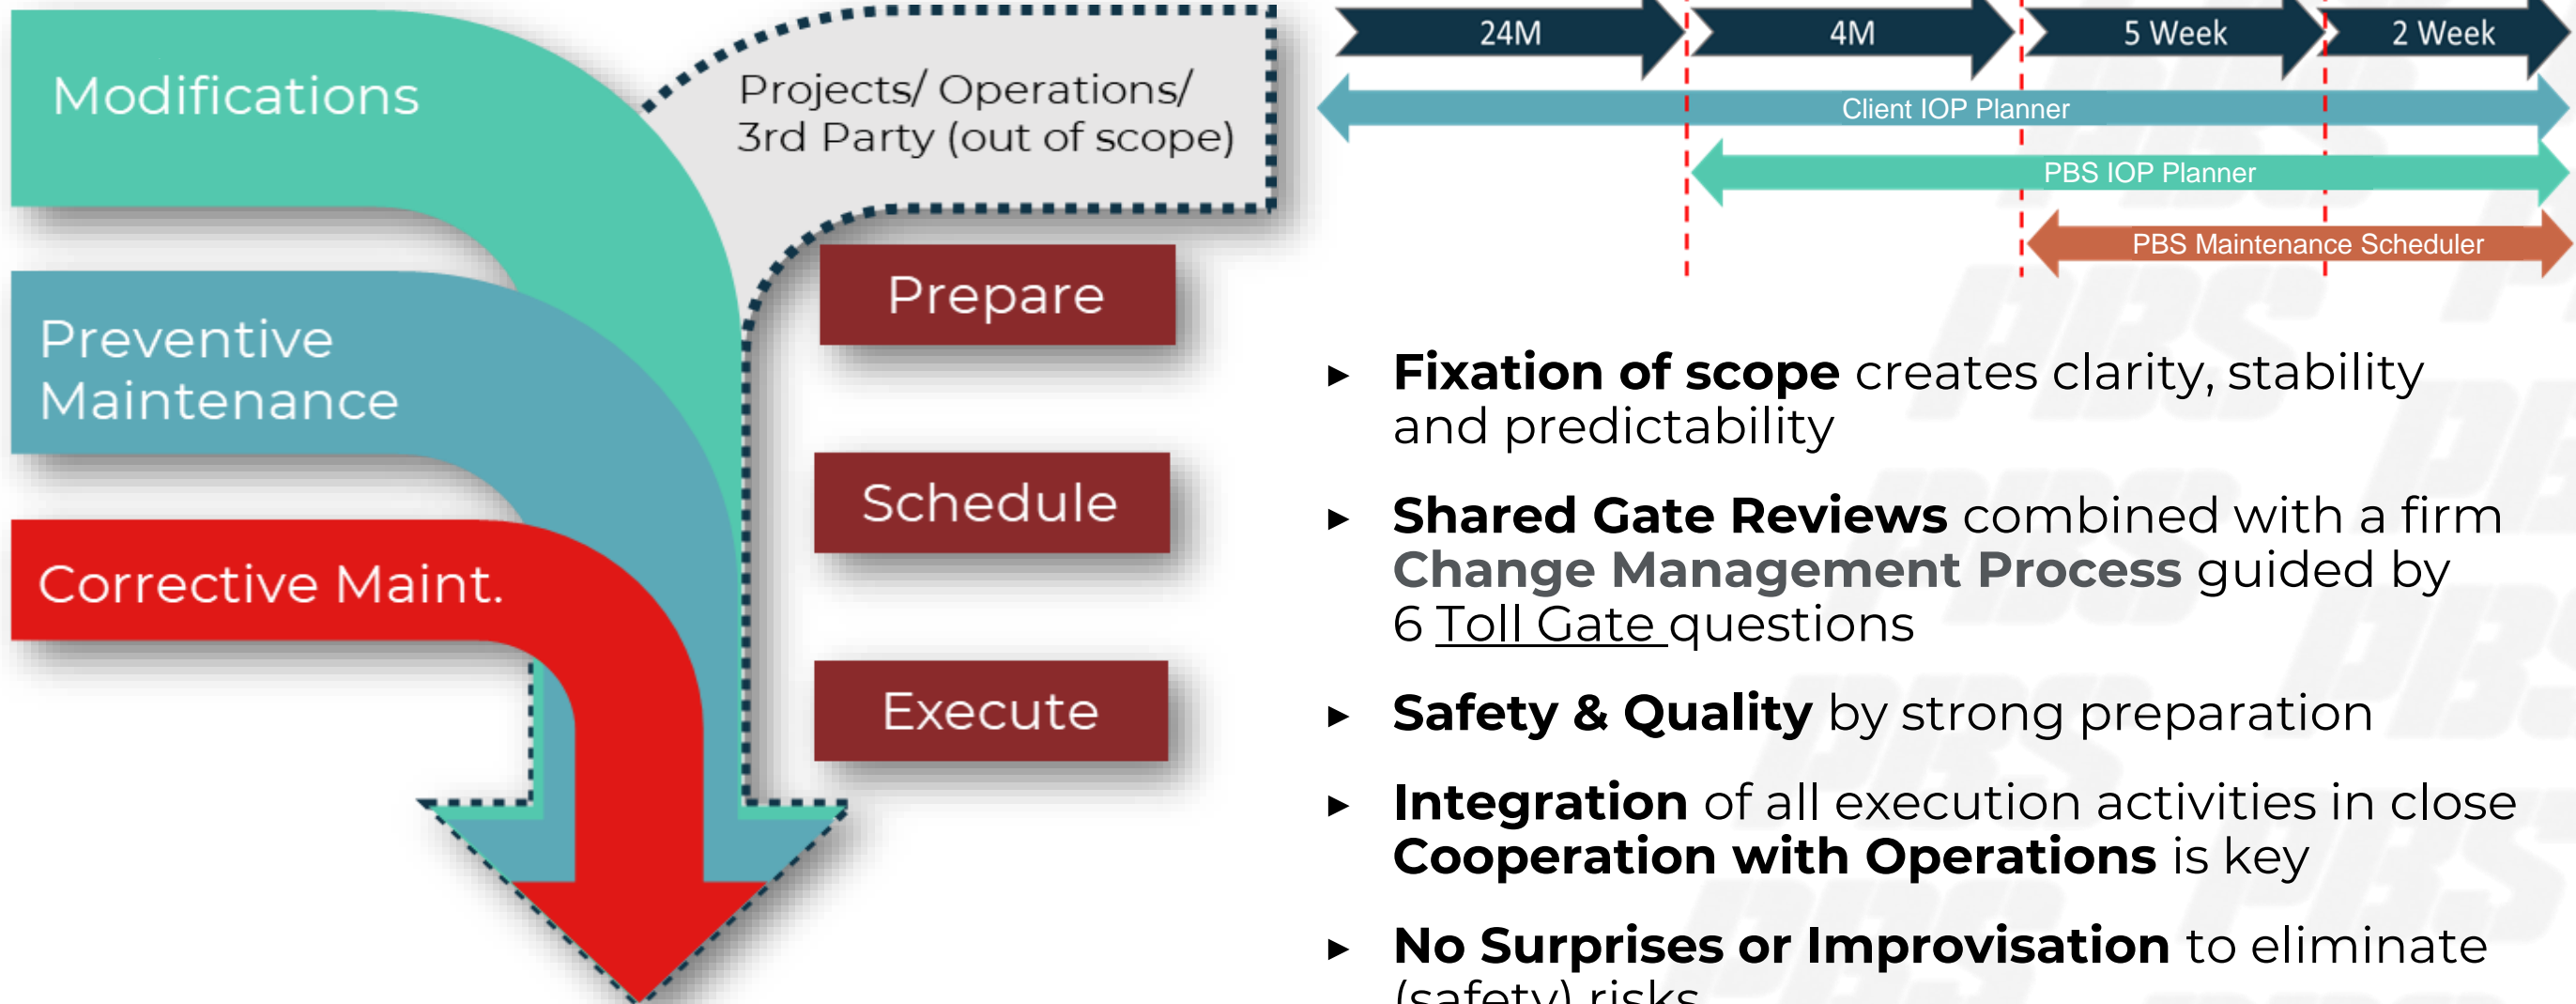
Modifications

Projects/ Operations/ 3rd Party (out of scope)

Preventive Maintenance

Corrective Maint.

Prepare

Schedule

Execute

24M

4M

5 Week

2 Week

Client IOP Planner

PBS IOP Planner

PBS Maintenance Scheduler

▸ **Fixation of scope** creates clarity, stability and predictability

▸ **Shared Gate Reviews** combined with a firm **Change Management Process** guided by 6 Toll Gate questions

▸ **Safety & Quality** by strong preparation

▸ **Integration** of all execution activities in close **Cooperation with Operations** is key

▸ **No Surprises or Improvisation** to eliminate (safety) risks